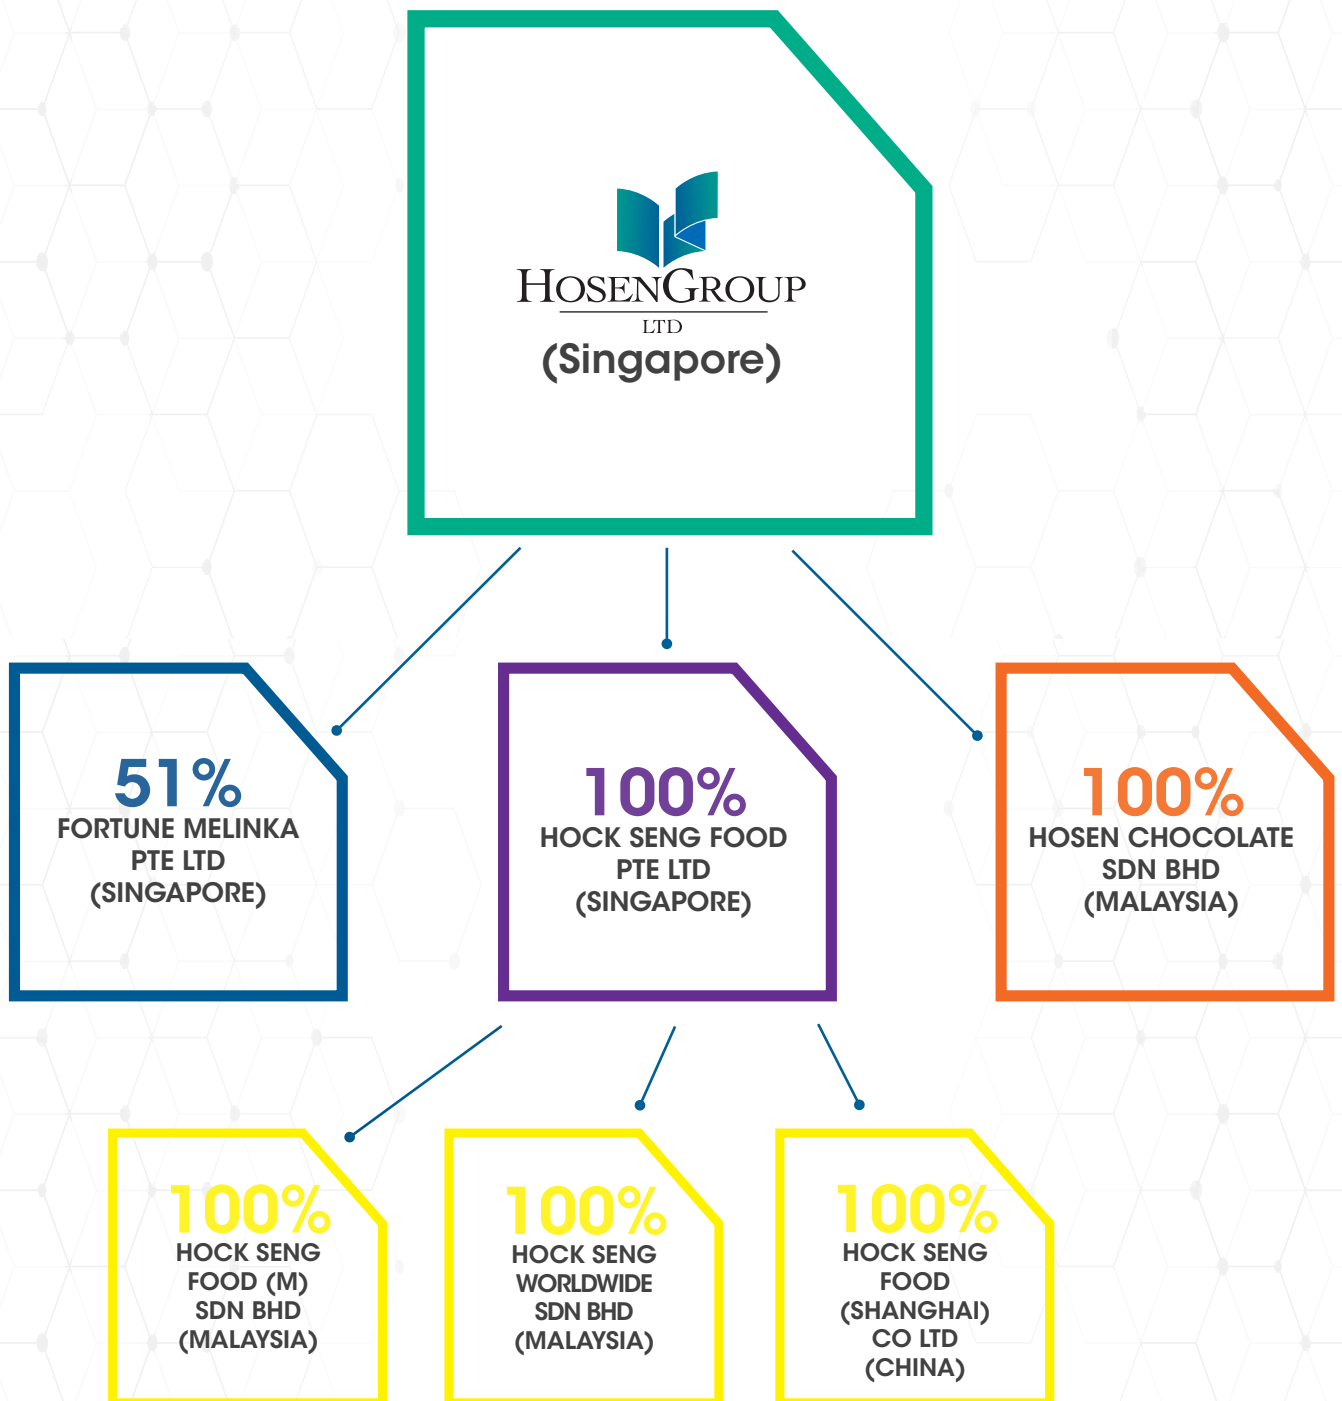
HOSENGROUP
LTD
(Singapore)

51%
FORTUNE MELINKA PTE LTD (SINGAPORE)

100%
HOCK SENG FOOD PTE LTD (SINGAPORE)

100%
HOSEN CHOCOLATE SDN BHD (MALAYSIA)

100%
HOCK SENG FOOD (M) SDN BHD (MALAYSIA)

100%
HOCK SENG WORLDWIDE SDN BHD (MALAYSIA)

100%
HOCK SENG FOOD (SHANGHAI) CO LTD (CHINA)